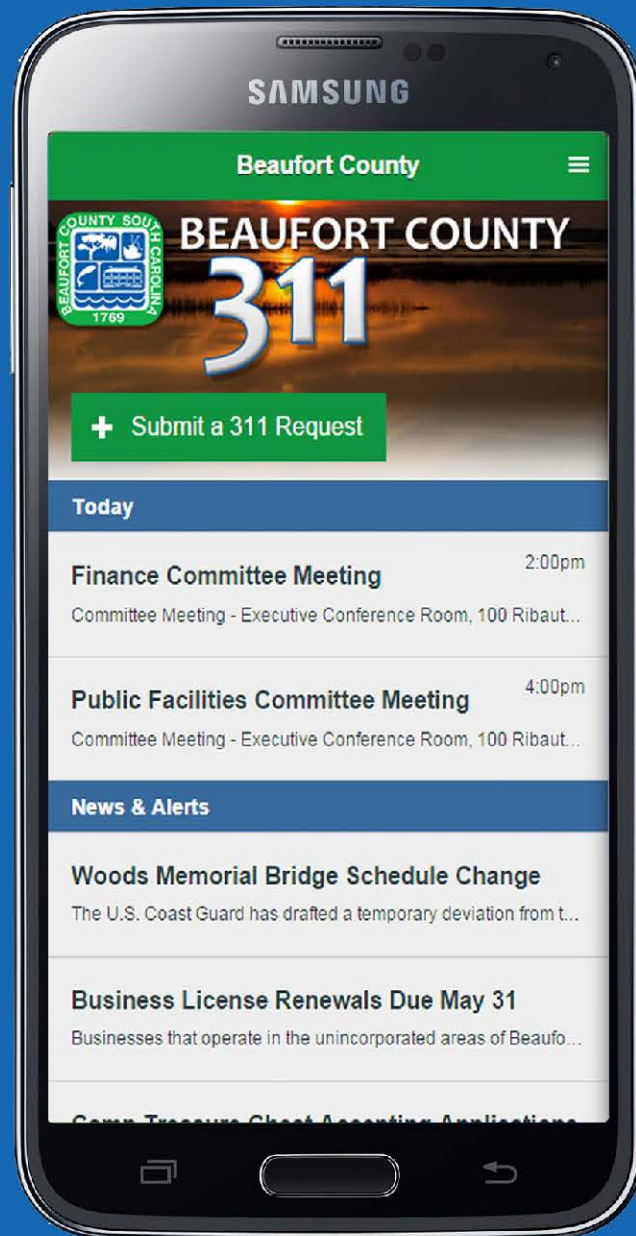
SAMSUNG

Beaufort County

BEAUFORT COUNTY SOUTH CAROLINA 1769

BEAUFORT COUNTY 311

+ Submit a 311 Request

Today

Finance Committee Meeting 2:00pm
Committee Meeting - Executive Conference Room, 100 Ribaut...

Public Facilities Committee Meeting 4:00pm
Committee Meeting - Executive Conference Room, 100 Ribaut...

News & Alerts

Woods Memorial Bridge Schedule Change
The U.S. Coast Guard has drafted a temporary deviation from t...

Business License Renewals Due May 31
Businesses that operate in the unincorporated areas of Beaufo...

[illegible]